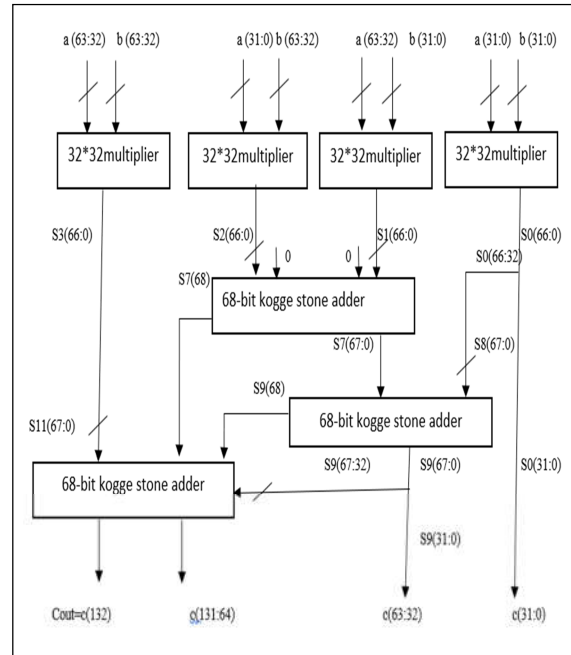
a (63:32) b (63:32)

a (31:0) b (63:32)

a (63:32) b (31:0)

a (31:0) b (31:0)

32*32multiplier

32*32multiplier

32*32multiplier

32*32multiplier

S3(66:0)

S2(66:0)

0

0

S1(66:0)

S0(66:0)

S0(66:32)

S7(68)

68-bit kogge stone adder

S7(67:0)

S8(67:0)

S9(68)

68-bit kogge stone adder

S11(67:0)

68-bit kogge stone adder

S9(67:32)

S9(67:0)

S0(31:0)

S9(31:0)

Cout=c(132)

c(131:64)

c(63:32)

c(31:0)